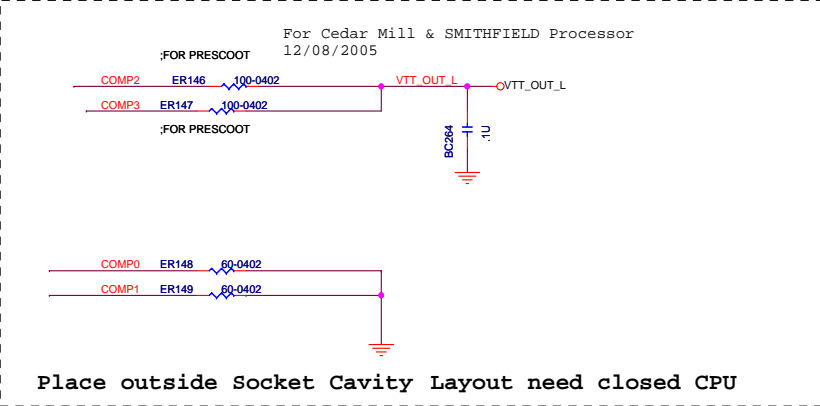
For Cedar Mill & SMITHFIELD Processor
12/08/2005

;FOR PRESCOOT

COMP2 ER146 100-0402 VTT_OUT_L VTT_OUT_L

COMP3 ER147 100-0402

;FOR PRESCOOT

BC264 .1U

COMP0 ER148 60-0402

COMP1 ER149 60-0402

Place outside Socket Cavity Layout need closed CPU